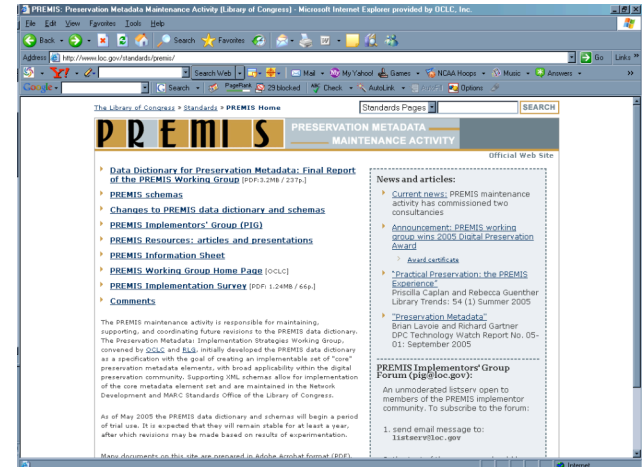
PREMIS: Preservation Metadata Maintenance Activity (Library of Congress) - Microsoft Internet Explorer provided by OCLC, Inc.

File Edit View Favorites Tools Help

Back Search Favorites

Address http://www.loc.gov/standards/premis/ Go Links

Y! Search Web Mail My Yahoo! Games NCAA Hoops Music Answers

Google Search PageRank 29 blocked Check AutoLink Options

The Library of Congress » Standards » PREMIS Home

Standards Pages SEARCH

P R E M I S PRESERVATION METADATA MAINTENANCE ACTIVITY

Official Web Site

Data Dictionary for Preservation Metadata: Final Report of the PREMIS Working Group [PDF:3.2MB / 237p.]

PREMIS schemas

Changes to PREMIS data dictionary and schemas

PREMIS Implementors' Group (PIG)

PREMIS Resources: articles and presentations

PREMIS Information Sheet

PREMIS Working Group Home Page [OCLC]

PREMIS Implementation Survey [PDF: 1.24MB / 66p.]

Comments

The PREMIS maintenance activity is responsible for maintaining, supporting, and coordinating future revisions to the PREMIS data dictionary. The Preservation Metadata: Implementation Strategies Working Group, convened by OCLC and RLG, initially developed the PREMIS data dictionary as a specification with the goal of creating an implementable set of "core" preservation metadata elements, with broad applicability within the digital preservation community. Supporting XML schemas allow for implementation of the core metadata element set and are maintained in the Network Development and MARC Standards Office of the Library of Congress.

As of May 2005 the PREMIS data dictionary and schemas will begin a period of trial use. It is expected that they will remain stable for at least a year, after which revisions may be made based on results of experimentation.

Many documents on this site are prepared in Adobe Acrobat format (PDF).

News and articles:

Current news: PREMIS maintenance activity has commissioned two consultancies

Announcement: PREMIS working group wins 2005 Digital Preservation Award

Award certificate

"Practical Preservation: the PREMIS Experience"
Priscilla Caplan and Rebecca Guenther
Library Trends: 54 (1) Summer 2005

"Preservation Metadata"
Brian Lavoie and Richard Gartner
DPC Technology Watch Report No. 05-01: September 2005

PREMIS Implementors' Group Forum (pig@loc.gov):

An unmoderated listserv open to members of the PREMIS implementor community. To subscribe to the forum:

1. send email message to: listserv@loc.gov

Internet